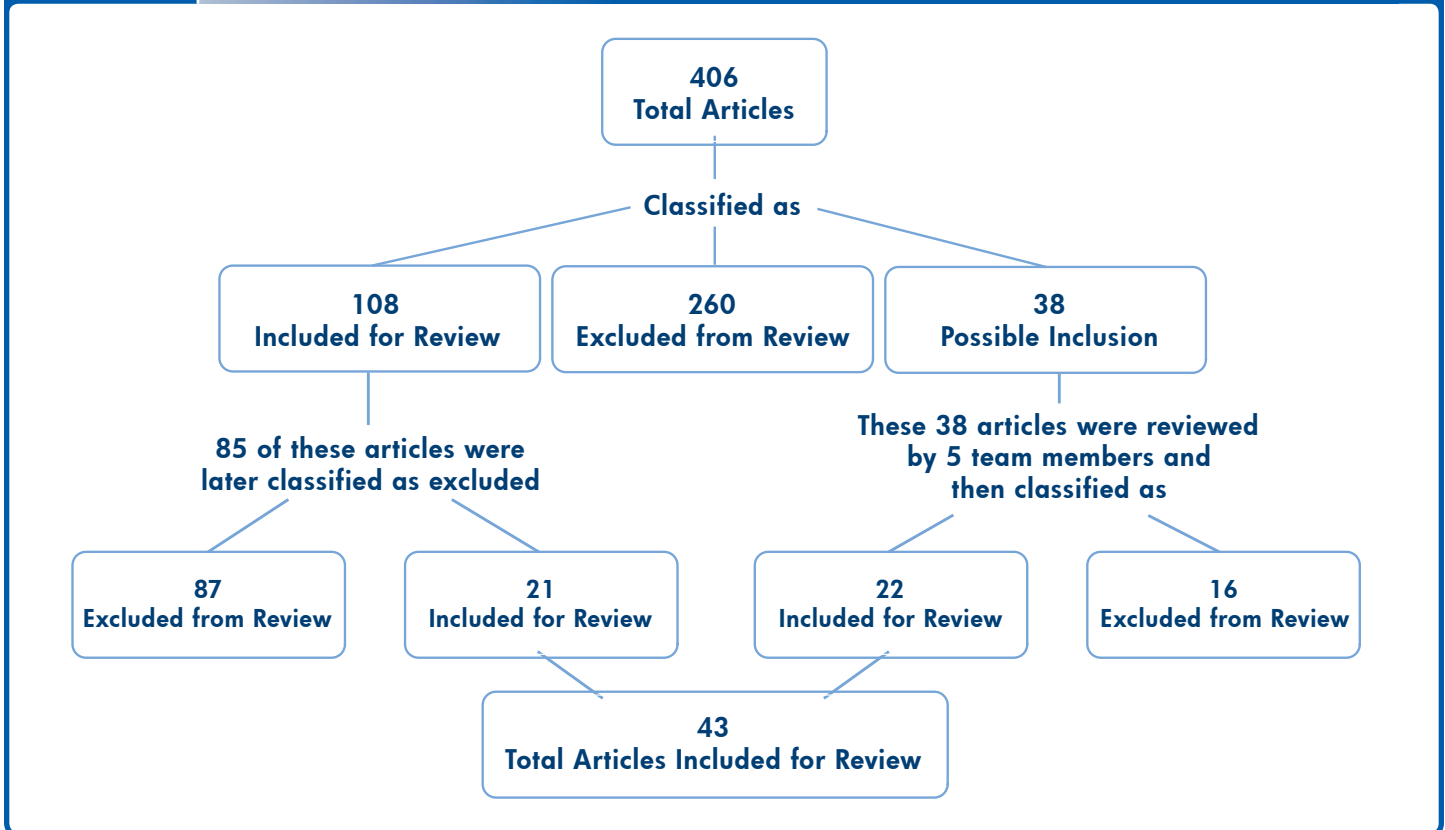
406
Total Articles

Classified as

108
Included for Review

260
Excluded from Review

38
Possible Inclusion

85 of these articles were later classified as excluded

These 38 articles were reviewed by 5 team members and then classified as

87
Excluded from Review

21
Included for Review

22
Included for Review

16
Excluded from Review

43
Total Articles Included for Review